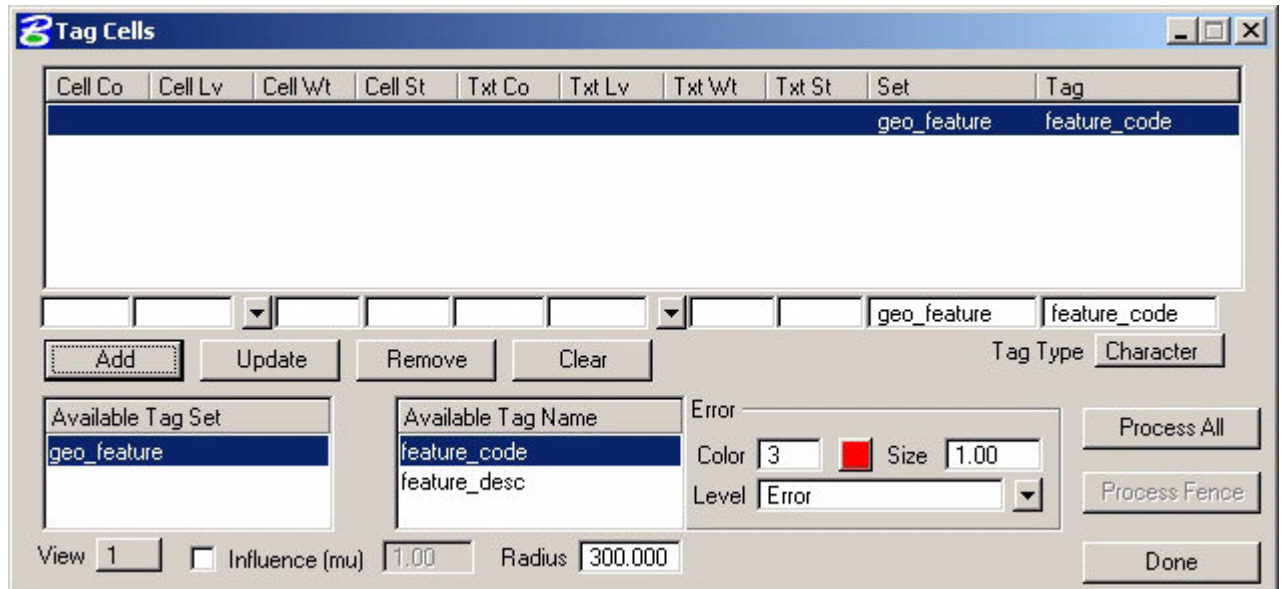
Tag Cells

| Cell Co | Cell Lv | Cell Wt | Cell St | Txt Co | Txt Lv | Txt Wt | Txt St | Set | Tag |
|---|---|---|---|---|---|---|---|---|---|
| | | | | | | | | geo_feature | feature_code |

geo_feature
feature_code

Add
Update
Remove
Clear

Tag Type Character

Available Tag Set
geo_feature

Available Tag Name
feature_code
feature_desc

Error
Color 3
Size 1.00
Level Error

Process All
Process Fence
Done

View 1
Influence (mu) 1.00
Radius 300.000